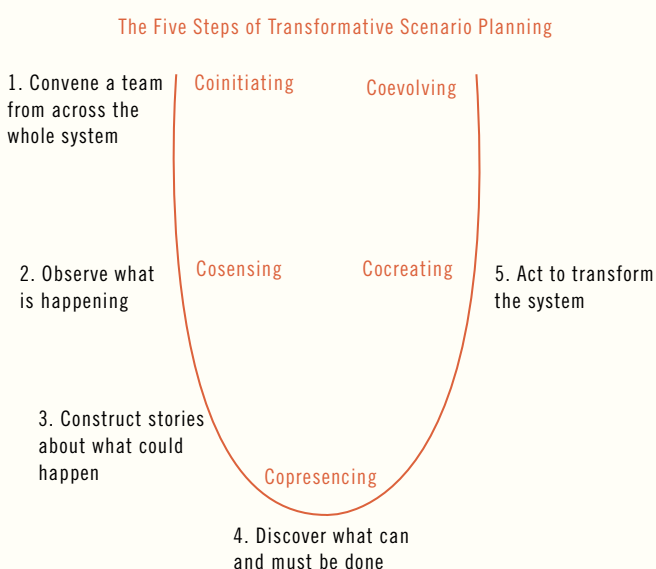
The Five Steps of Transformative Scenario Planning

1. Convene a team from across the whole system

Coinitiating

Coevolving

2. Observe what is happening

Cosensing

Cocreating

5. Act to transform the system

3. Construct stories about what could happen

Copresencing

4. Discover what can and must be done